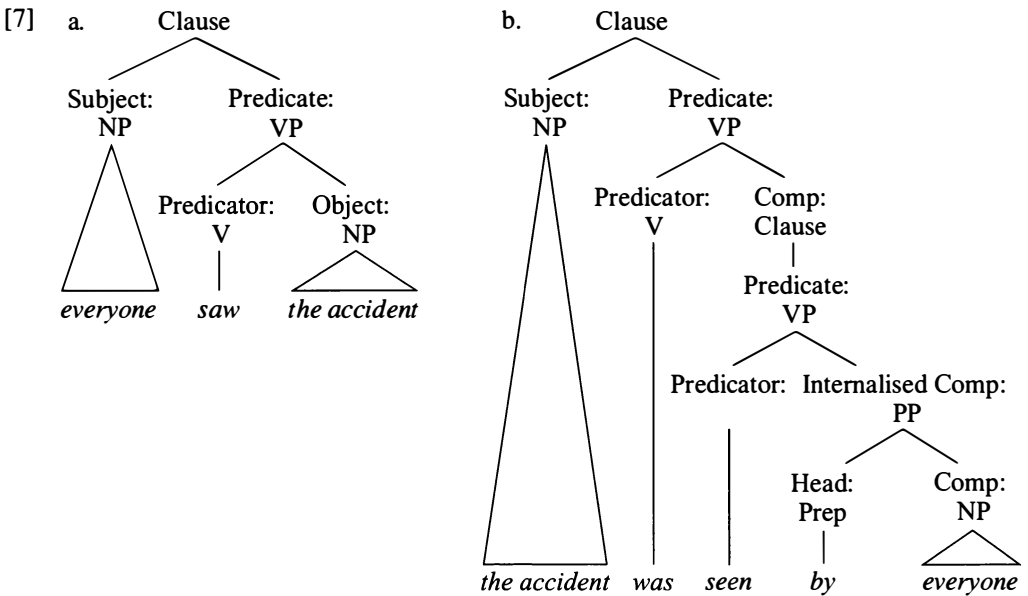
[7] a. Clause

Subject: NP

Predicate: VP

Predicator: V

Object: NP

*everyone* *saw* *the accident*

b. Clause

Subject: NP

Predicate: VP

Predicator: V

Comp: Clause

Predicate: VP

Predicator:

Internalised Comp: PP

Head: Prep

Comp: NP

*the accident* *was* *seen* *by* *everyone*